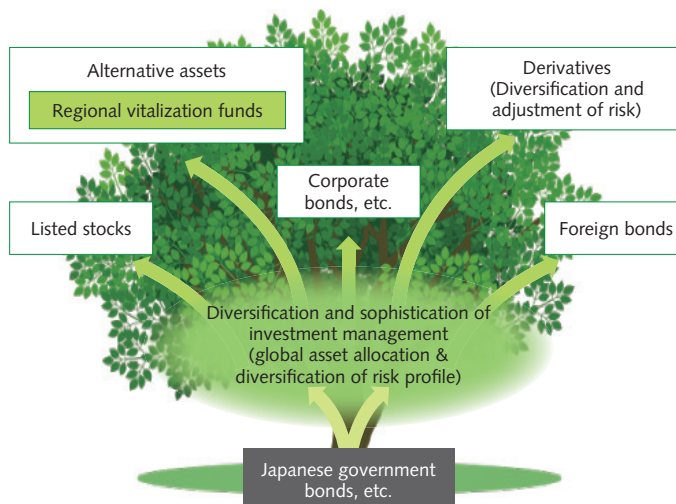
Alternative assets

Regional vitalization funds

Derivatives (Diversification and adjustment of risk)

Corporate bonds, etc.

Listed stocks

Foreign bonds

Diversification and sophistication of investment management (global asset allocation & diversification of risk profile)

Japanese government bonds, etc.